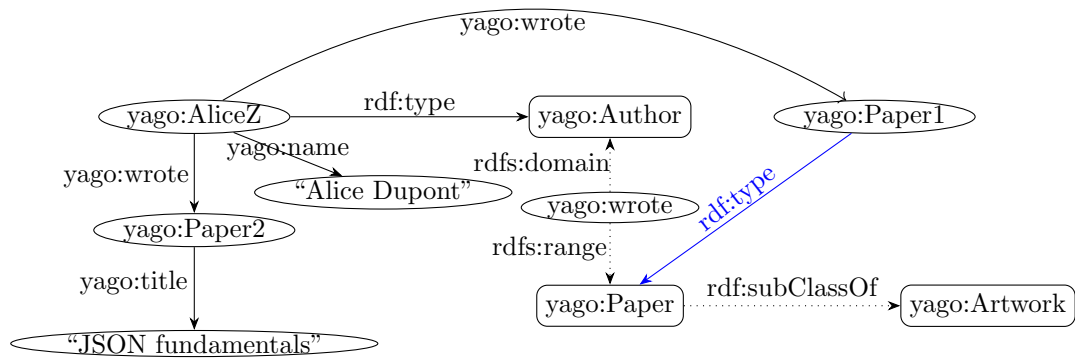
yago:wrote

yago:AliceZ

rdf:type

yago:Author

yago:Paper1

yago:name

rdfs:domain

yago:wrote

"Alice Dupont"

yago:wrote

rdf:type

yago:Paper2

rdfs:range

yago:title

yago:Paper

rdf:subClassOf

yago:Artwork

"JSON fundamentals"